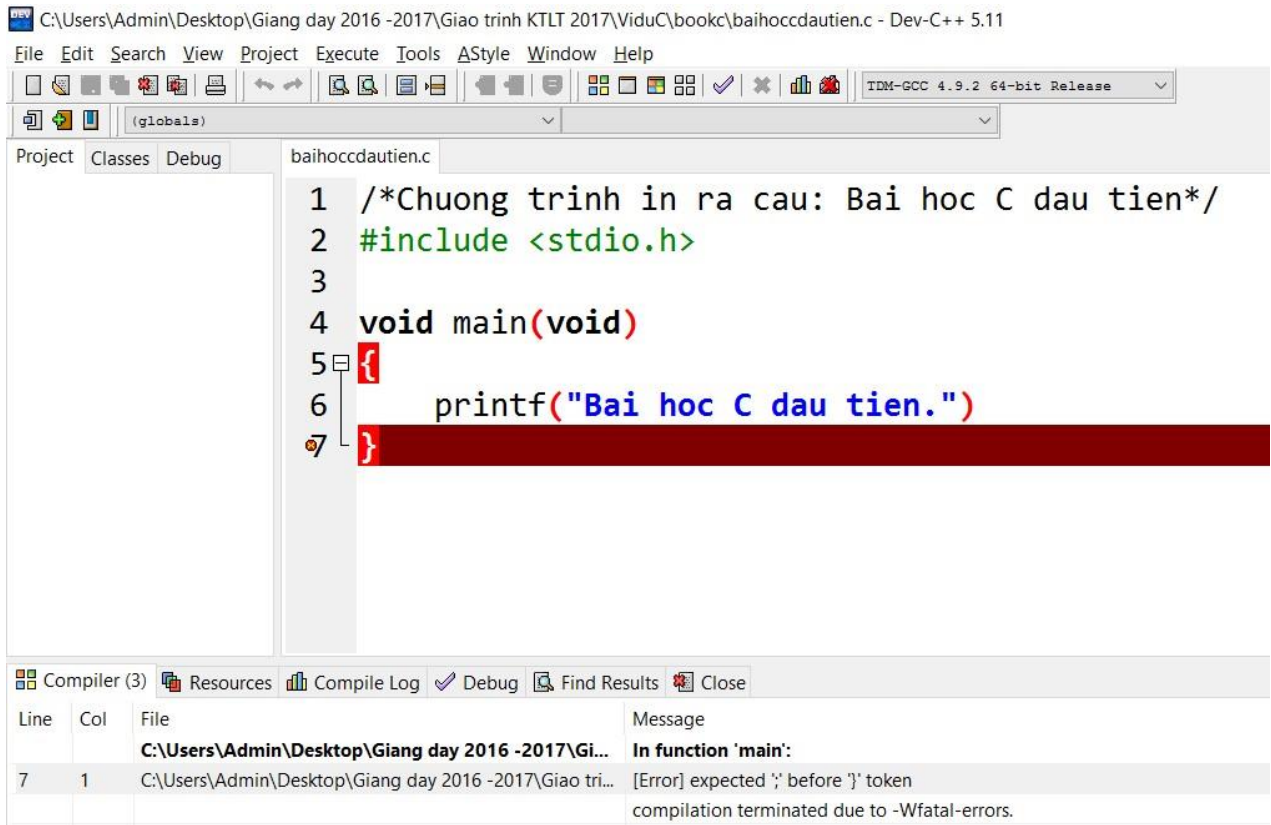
C:\Users\Admin\Desktop\Giang day 2016 -2017\Giao trinh KTLT 2017\ViduC\bookc\baihoccdautien.c - Dev-C++ 5.11

File Edit Search View Project Execute Tools AStyle Window Help

TDM-GCC 4.9.2 64-bit Release

(globals)

Project Classes Debug

baihoccdautien.c

1 /*Chuong trinh in ra cau: Bai hoc C dau tien*/
2 #include <stdio.h>
3
4 void main(void)
5 {
6     printf("Bai hoc C dau tien.")
7 }

Compiler (3) Resources Compile Log Debug Find Results Close

| Line | Col | File | Message |
|---|---|---|---|
| | | C:\Users\Admin\Desktop\Giang day 2016 -2017\Gi... | In function 'main': |
| 7 | 1 | C:\Users\Admin\Desktop\Giang day 2016 -2017\Giao tri... | [Error] expected ';' before '}' token |
| | | | compilation terminated due to -Wfatal-errors. |